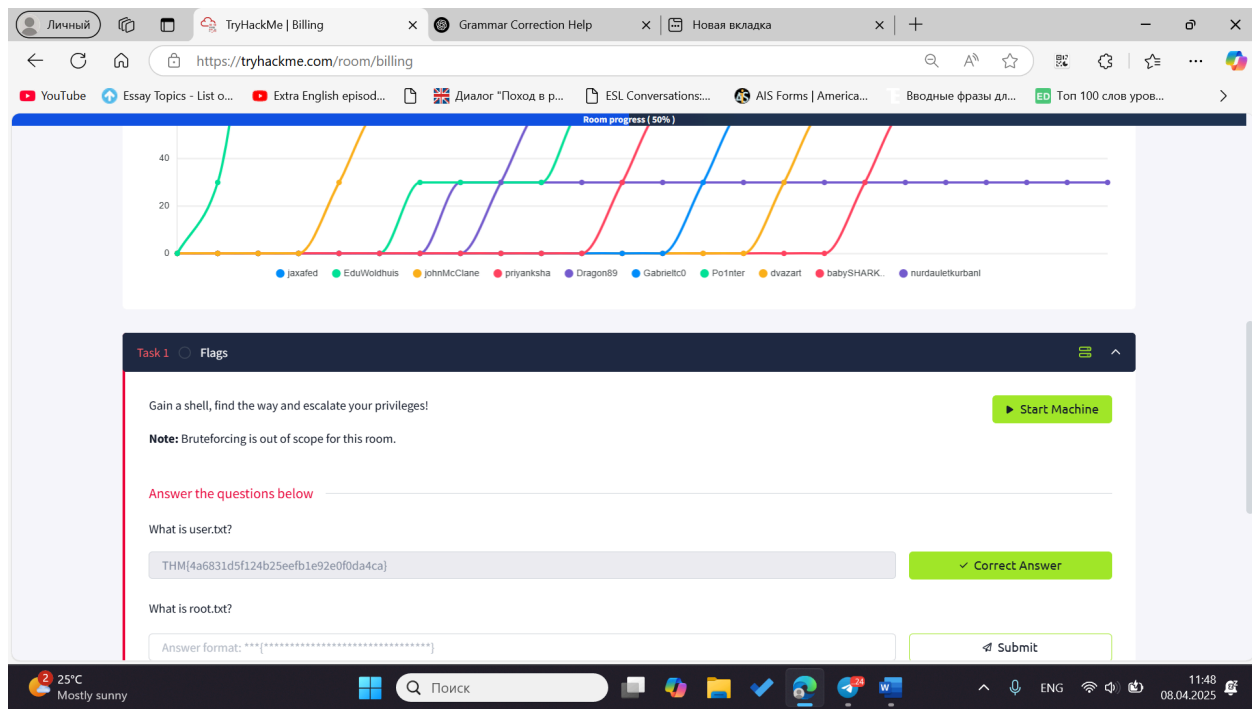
Личный
TryHackMe | Billing
Grammar Correction Help
Новая вкладка
https://tryhackme.com/room/billing
YouTube
Essay Topics - List o...
Extra English episod...
Диалог "Поход в р...
ESL Conversations:...
AIS Forms | America...
Вводные фразы дл...
Топ 100 слов уров...
Room progress ( 50% )

40
20
0

jaxafed
EduWoldhuis
johnMcClane
priyanksha
Dragon89
Gabrieltc0
Po1nter
dvazart
babySHARK..
nurdauletkurbani

Task 1 Flags

Gain a shell, find the way and escalate your privileges!

Start Machine

**Note:** Bruteforcing is out of scope for this room.

Answer the questions below

What is user.txt?

THM{4a6831d5f124b25eefb1e92e0f0da4ca}

✓ Correct Answer

What is root.txt?

Answer format: ***{********************************}

Submit

2 25°C
Mostly sunny
Поиск
24
ENG
11:48
08.04.2025